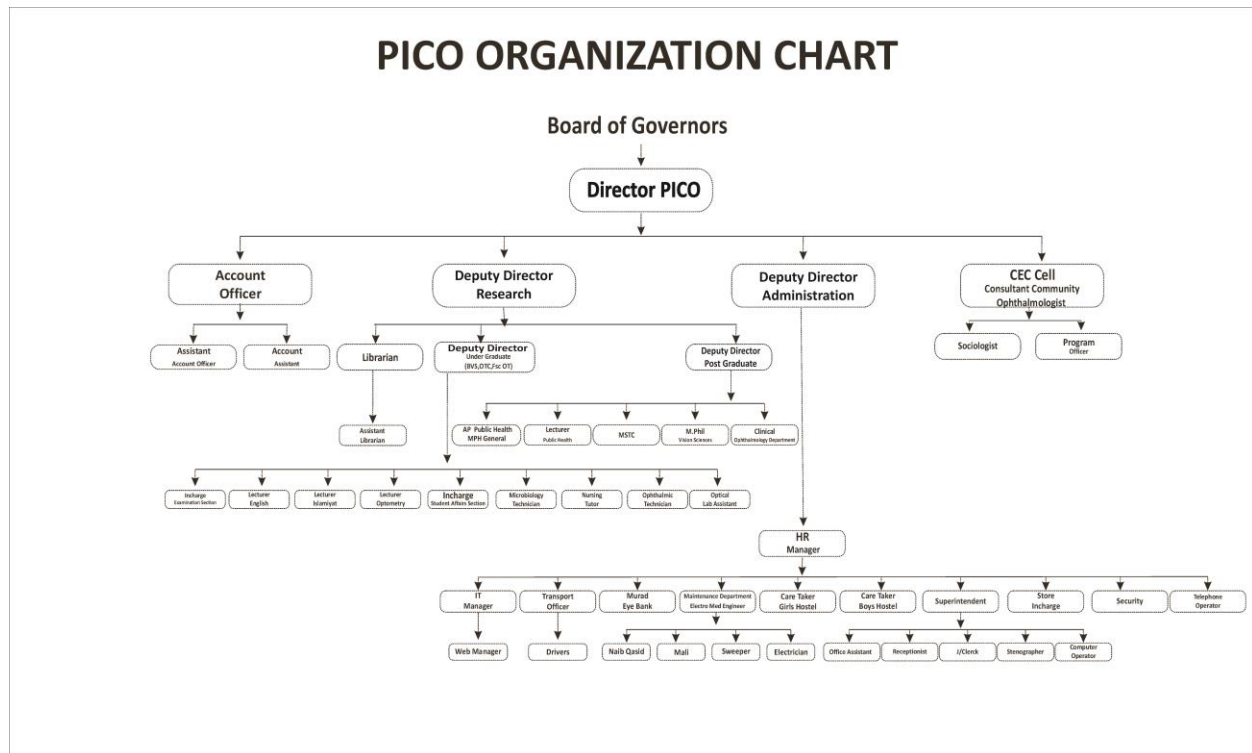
PICO ORGANIZATION CHART

Board of Governors

Director PICO

Account Officer

Deputy Director Research

Deputy Director Administration

CEC Cell
Consultant Community Ophthalmologist

Assistant Account Officer

Account Assistant

Librarian

Deputy Director
Under Graduate (BVS,OTC,Fsc OT)

Deputy Director Post Graduate

Sociologist

Program Officer

Assistant Librarian

AP Public Health MPH General

Lecturer Public Health

MSTC

M.Phil Vision Sciences

Clinical Opthalmology Department

Incharge Examination Section

Lecturer English

Lecturer Islamiyat

Lecturer Optometry

Incharge Student Affairs Section

Microbiology Technician

Nursing Tutor

Ophthalmic Technician

Optical Lab Assistant

HR Manager

IT Manager

Transport Officer

Murad Eye Bank

Maintenance Department Electro Med Engineer

Care Taker Girls Hostel

Care Taker Boys Hostel

Superintendent

Store Incharge

Security

Telephone Operator

Web Manager

Drivers

Naib Qasid

Mali

Sweeper

Electrician

Office Assistant

Receptionist

J/Clerck

Stenographer

Computer Operator